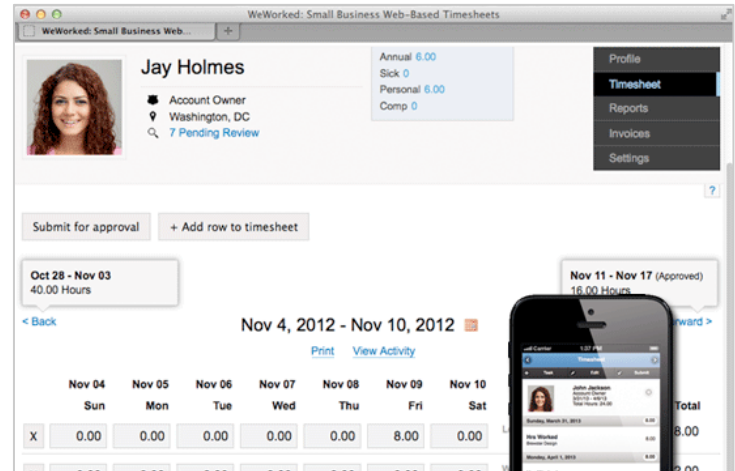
WeWorked: Small Business Web-Based Timesheets

WeWorked: Small Business Web...

Jay Holmes

Account Owner
Washington, DC
7 Pending Review

Annual 6.00
Sick 0
Personal 6.00
Comp 0

Profile
Timesheet
Reports
Invoices
Settings

?

Submit for approval
+ Add row to timesheet

Oct 28 - Nov 03
40.00 Hours

Nov 11 - Nov 17 (Approved)
16.00 Hours

< Back

Nov 4, 2012 - Nov 10, 2012

rward >

Print
View Activity

| | Nov 04 Sun | Nov 05 Mon | Nov 06 Tue | Nov 07 Wed | Nov 08 Thu | Nov 09 Fri | Nov 10 Sat | Total |
|---|---|---|---|---|---|---|---|---|
| X | 0.00 | 0.00 | 0.00 | 0.00 | 0.00 | 8.00 | 0.00 | 8.00 |

Carrier
Timesheet
John Jackson
Account Owner
Total Hours: 24.00
Hrs Worked